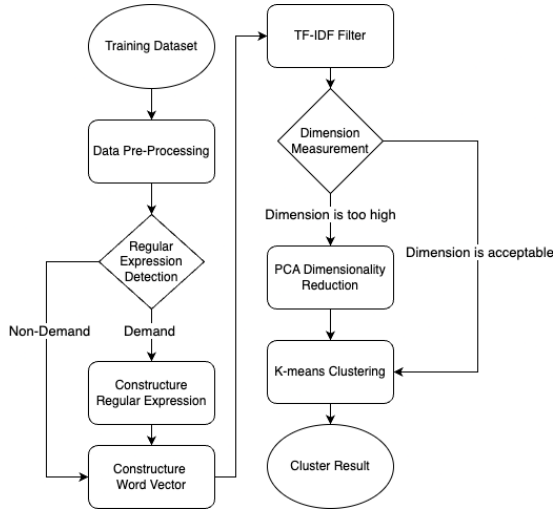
Training Dataset

Data Pre-Processing

Regular Expression Detection

Non-Demand

Demand

Constructure Regular Expression

Constructure Word Vector

TF-IDF Filter

Dimension Measurement

Dimension is too high

Dimension is acceptable

PCA Dimensionality Reduction

K-means Clustering

Cluster Result